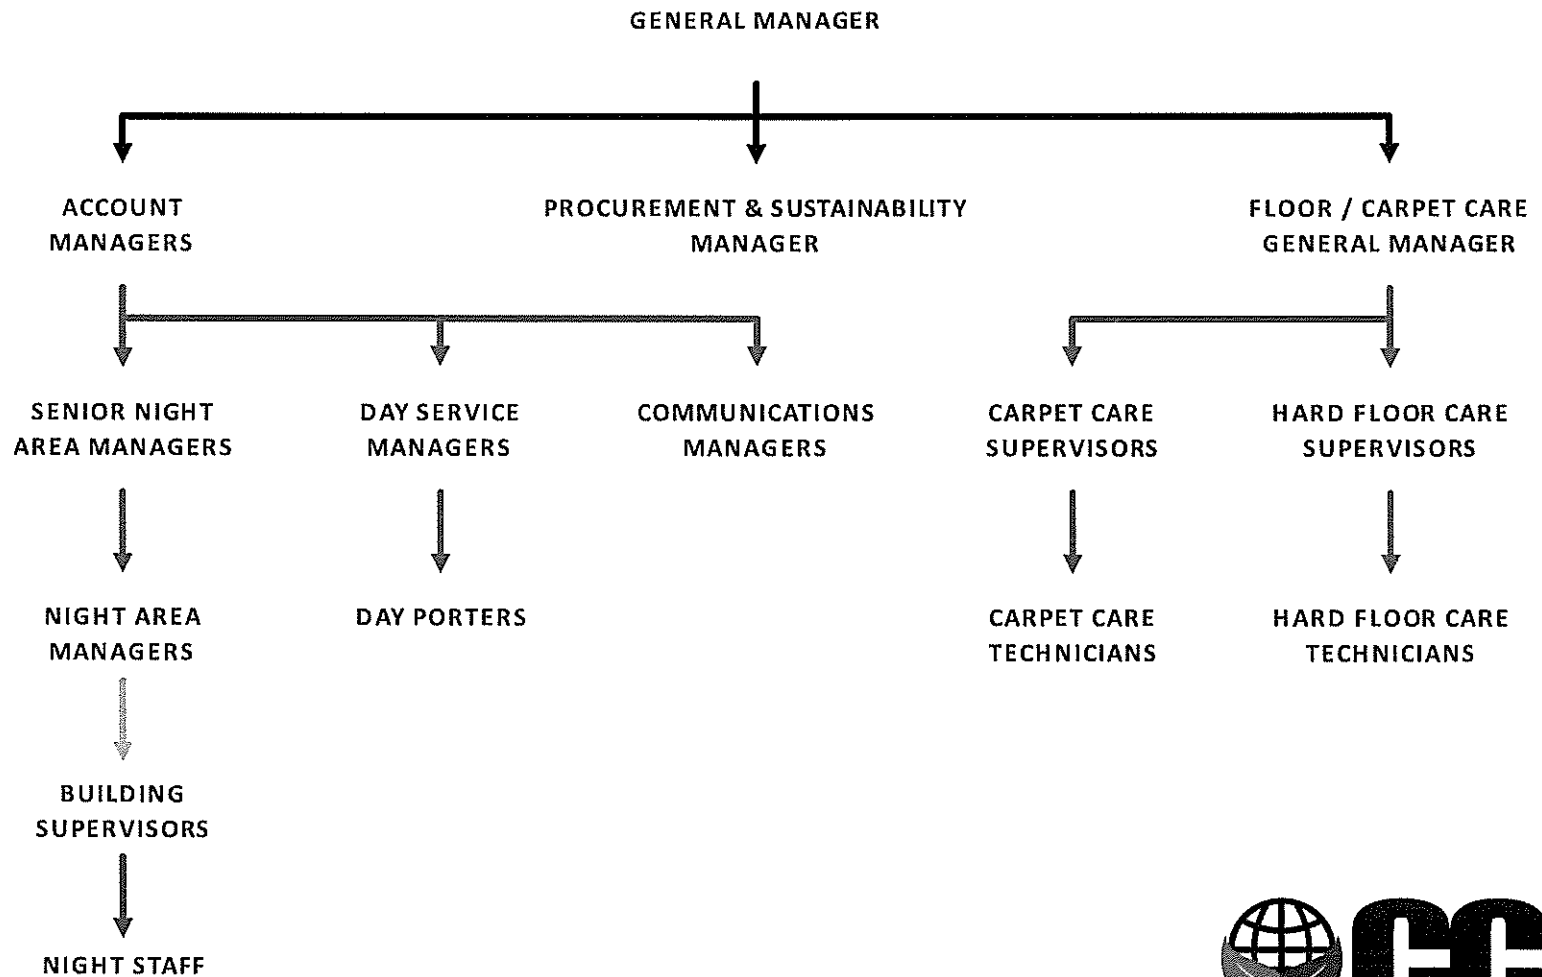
GENERAL MANAGER

ACCOUNT MANAGERS

PROCUREMENT & SUSTAINABILITY MANAGER

FLOOR / CARPET CARE GENERAL MANAGER

SENIOR NIGHT AREA MANAGERS

DAY SERVICE MANAGERS

COMMUNICATIONS MANAGERS

CARPET CARE SUPERVISORS

HARD FLOOR CARE SUPERVISORS

NIGHT AREA MANAGERS

DAY PORTERS

CARPET CARE TECHNICIANS

HARD FLOOR CARE TECHNICIANS

BUILDING SUPERVISORS

NIGHT STAFF